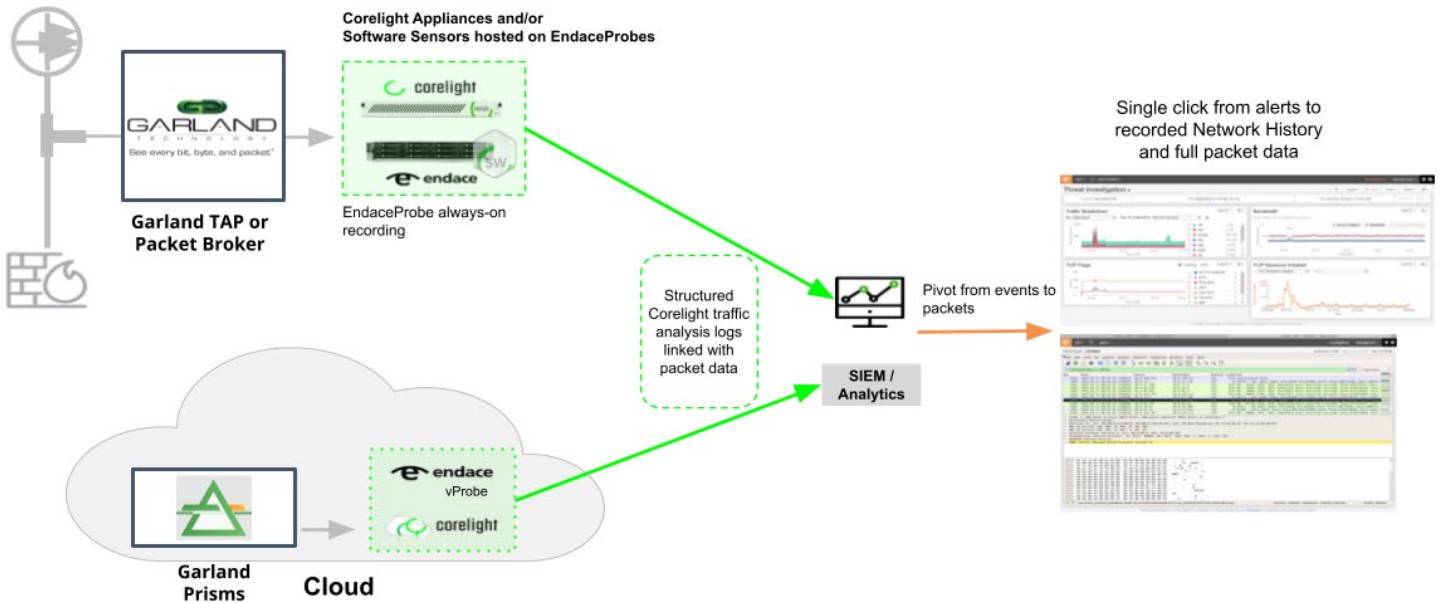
Corelight Appliances and/or Software Sensors hosted on EndaceProbes

GARLAND TECHNOLOGY
See every bit, byte, and packet®

Garland TAP or Packet Broker

corelight

SW

endace

EndaceProbe always-on recording

Structured Corelight traffic analysis logs linked with packet data

SIEM / Analytics

Pivot from events to packets

Single click from alerts to recorded Network History and full packet data

Threat Investigation

endace
vProbe

corelight

Garland Prisms

Cloud